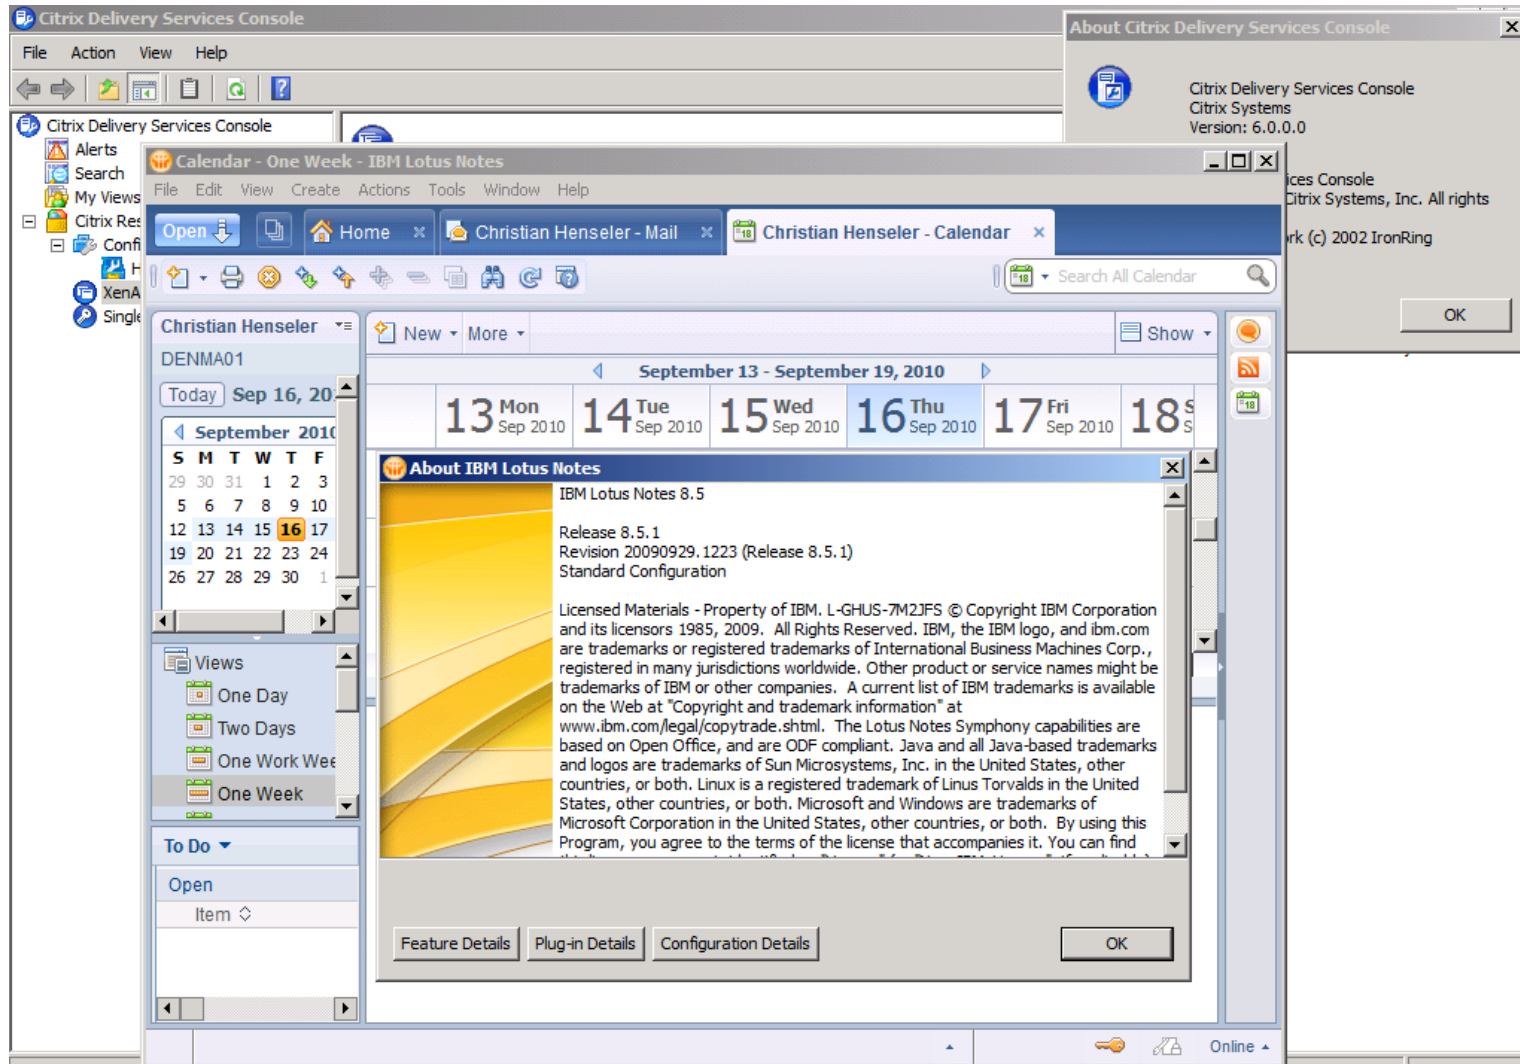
Citrix Delivery Services Console

File Action View Help

Citrix Delivery Services Console
Alerts
Search
My Views
Citrix Res
Confi
H
XenA
Single

About Citrix Delivery Services Console

Citrix Delivery Services Console
Citrix Systems
Version: 6.0.0.0

ices Console
Citrix Systems, Inc. All rights

rk (c) 2002 IronRing

OK

Calendar - One Week - IBM Lotus Notes

File Edit View Create Actions Tools Window Help

Open Home Christian Henseler - Mail Christian Henseler - Calendar

Search All Calendar

Christian Henseler
DENMA01
Today Sep 16, 20
September 2010

| S | M | T | W | T | F |
|---|---|---|---|---|---|
| 29 | 30 | 31 | 1 | 2 | 3 |
| 5 | 6 | 7 | 8 | 9 | 10 |
| 12 | 13 | 14 | 15 | 16 | 17 |
| 19 | 20 | 21 | 22 | 23 | 24 |
| 26 | 27 | 28 | 29 | 30 | 1 |

Views
One Day
Two Days
One Work Wee
One Week

To Do
Open
Item

New More Show

September 13 - September 19, 2010

13 Mon Sep 2010 14 Tue Sep 2010 15 Wed Sep 2010 16 Thu Sep 2010 17 Fri Sep 2010 18 S S

About IBM Lotus Notes

IBM Lotus Notes 8.5

Release 8.5.1
Revision 20090929.1223 (Release 8.5.1)
Standard Configuration

Licensed Materials - Property of IBM. L-GHUS-7M2JFS © Copyright IBM Corporation and its licensors 1985, 2009. All Rights Reserved. IBM, the IBM logo, and ibm.com are trademarks or registered trademarks of International Business Machines Corp., registered in many jurisdictions worldwide. Other product or service names might be trademarks of IBM or other companies. A current list of IBM trademarks is available on the Web at "Copyright and trademark information" at www.ibm.com/legal/copytrade.shtml. The Lotus Notes Symphony capabilities are based on Open Office, and are ODF compliant. Java and all Java-based trademarks and logos are trademarks of Sun Microsystems, Inc. in the United States, other countries, or both. Linux is a registered trademark of Linus Torvalds in the United States, other countries, or both. Microsoft and Windows are trademarks of Microsoft Corporation in the United States, other countries, or both. By using this Program, you agree to the terms of the license that accompanies it. You can find

Feature Details Plug-in Details Configuration Details OK

Online